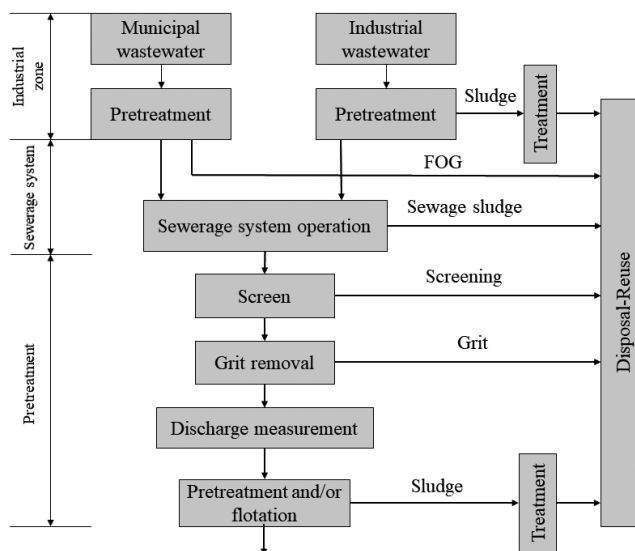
Industrial zone

Sewerage system

Pretreatment

Municipal wastewater

Industrial wastewater

Pretreatment

Pretreatment

Sludge

Treatment

FOG

Sewerage system operation

Sewage sludge

Screen

Screening

Grit removal

Grit

Discharge measurement

Pretreatment and/or flotation

Sludge

Treatment

Disposal-Reuse